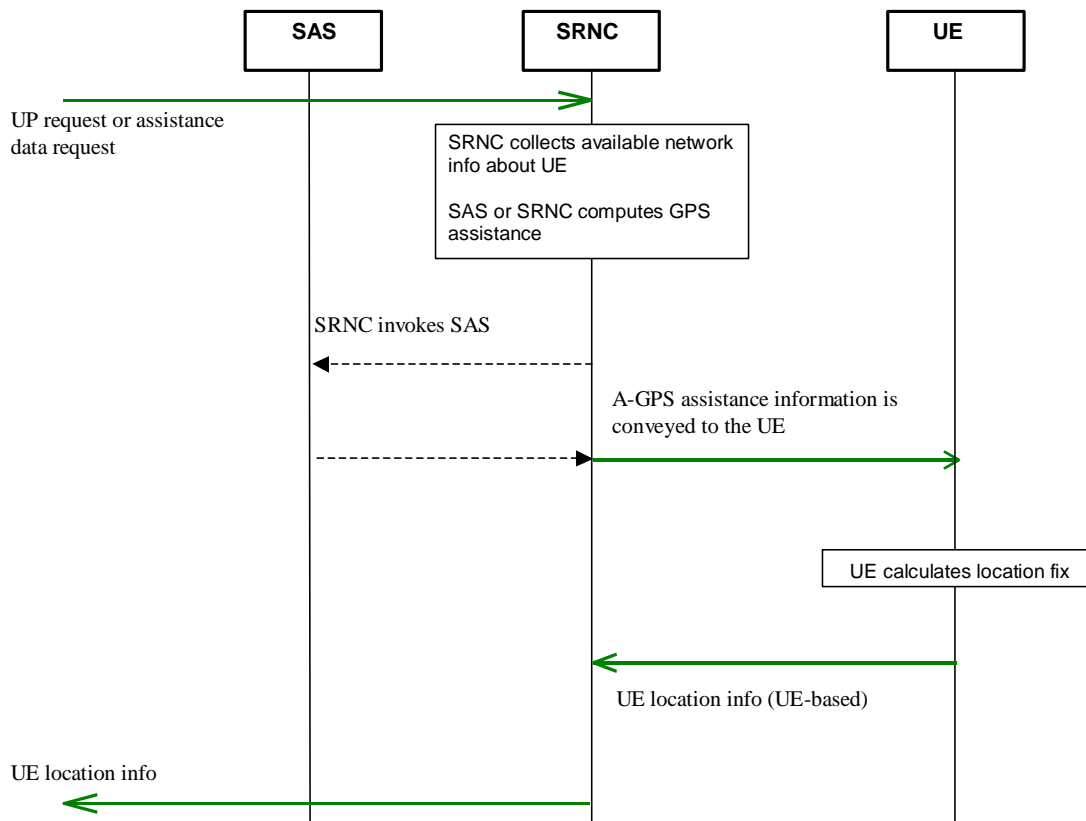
SAS

SRNC

UE

UP request or assistance data request

SRNC collects available network info about UE

SAS or SRNC computes GPS assistance

SRNC invokes SAS

A-GPS assistance information is conveyed to the UE

UE calculates location fix

UE location info (UE-based)

UE location info